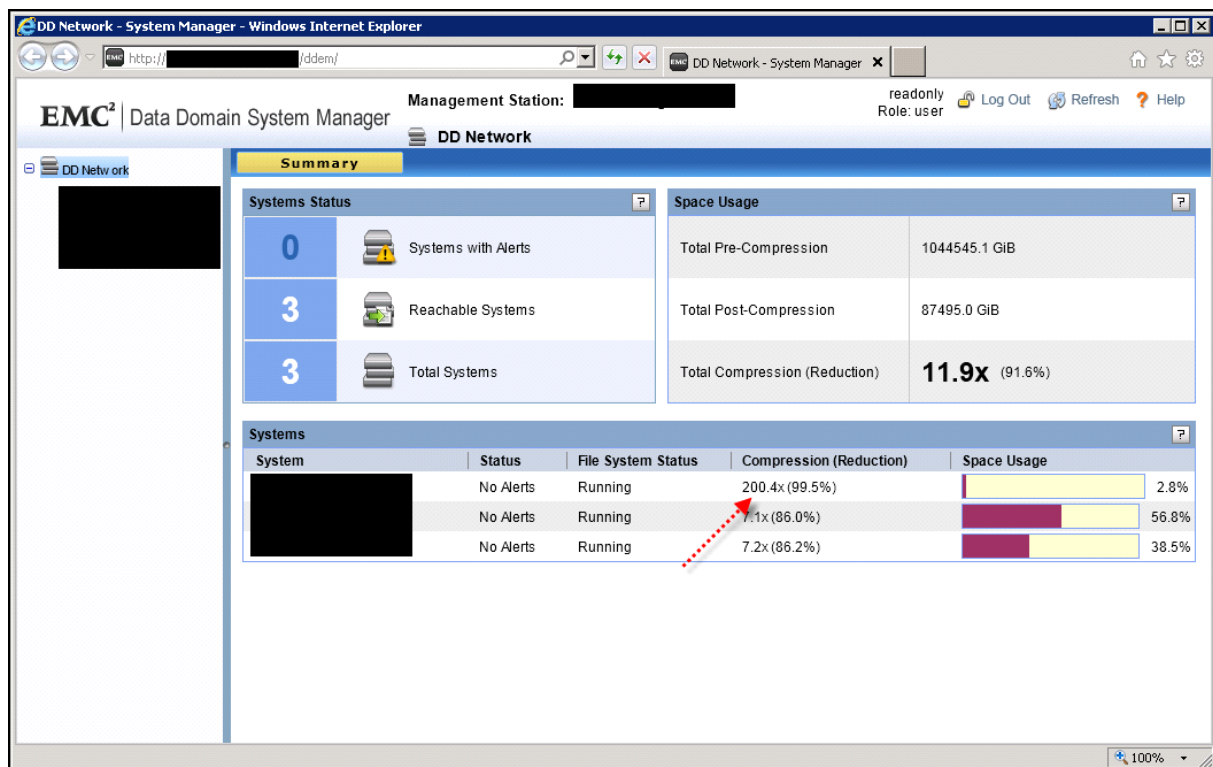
DD Network - System Manager - Windows Internet Explorer

http:// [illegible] /ddem/

DD Network - System Manager

EMC² | Data Domain System Manager

Management Station: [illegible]

DD Network

readonly
Role: user

Log Out Refresh Help

DD Network

Summary

Systems Status

| | |
|---|---|
| 0 | Systems with Alerts |
| 3 | Reachable Systems |
| 3 | Total Systems |

Space Usage

| | |
|---|---|
| Total Pre-Compression | 1044545.1 GiB |
| Total Post-Compression | 87495.0 GiB |
| Total Compression (Reduction) | 11.9x (91.6%) |

Systems

| System | Status | File System Status | Compression (Reduction) | Space Usage |
|---|---|---|---|---|
| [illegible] | No Alerts | Running | 200.4x (99.5%) | 2.8% |
| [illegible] | No Alerts | Running | 7.1x (86.0%) | 56.8% |
| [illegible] | No Alerts | Running | 7.2x (86.2%) | 38.5% |

100%